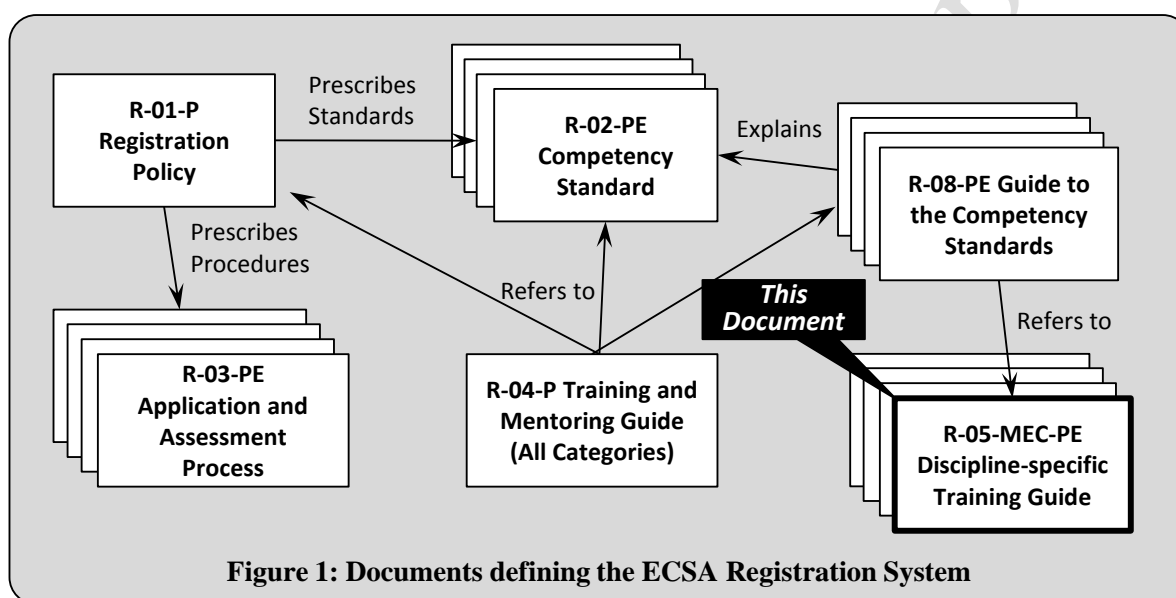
R-01-P Registration Policy

Prescribes Standards

R-02-PE Competency Standard

Explains

R-08-PE Guide to the Competency Standards

Prescribes Procedures

Refers to

This Document

Refers to

R-03-PE Application and Assessment Process

R-04-P Training and Mentoring Guide (All Categories)

R-05-MEC-PE Discipline-specific Training Guide

Figure 1: Documents defining the ECSA Registration System